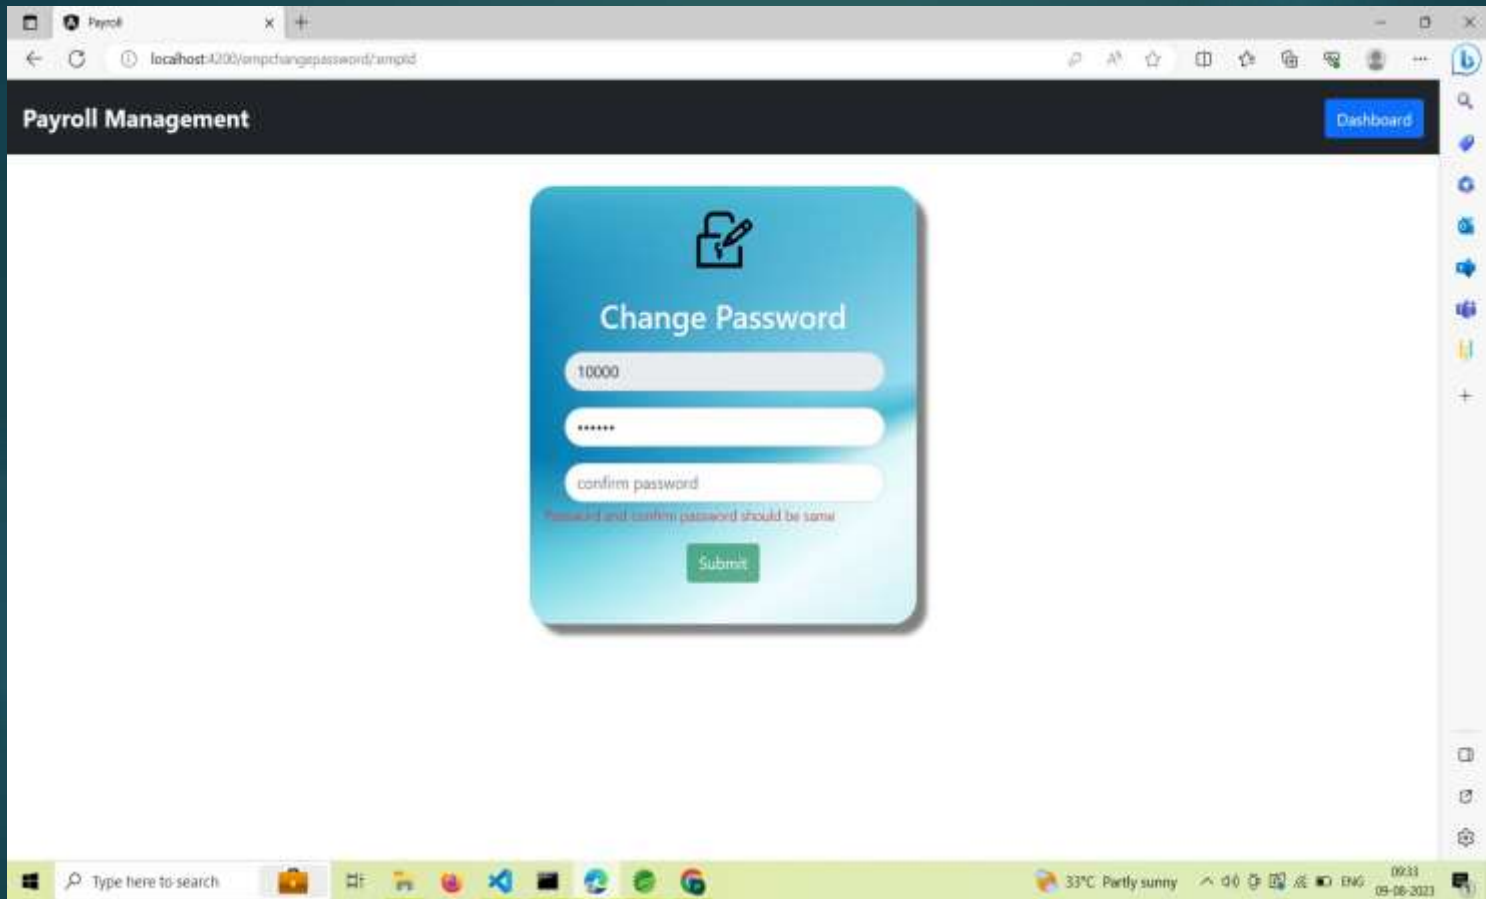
Payroll

localhost:4200/empchangepassword/:empId

Payroll Management

Dashboard

Change Password

10000

••••••

confirm password

Password and confirm password should be same

Submit

Type here to search

33°C Partly sunny

ENG

09:33
09-08-2023